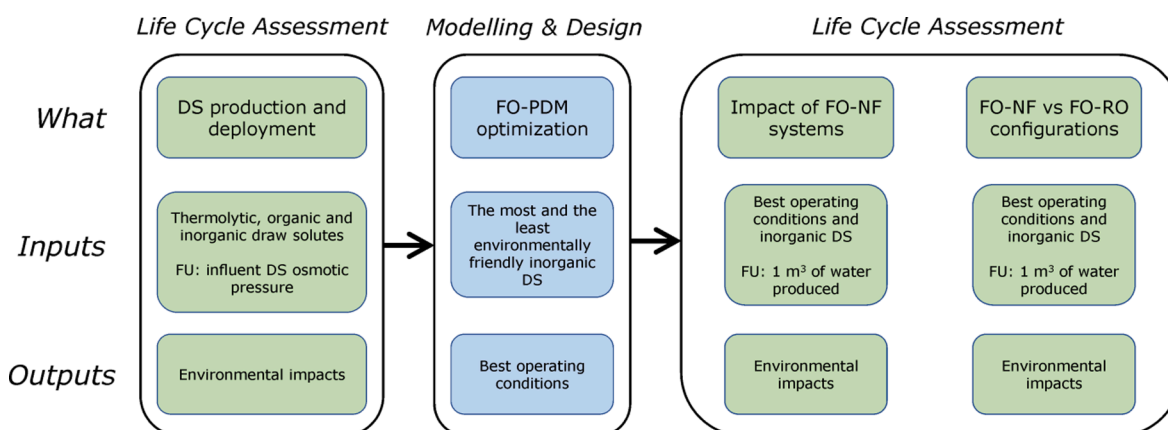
Life Cycle Assessment

Modelling & Design

Life Cycle Assessment

What

Inputs

Outputs

DS production and deployment

Thermolytic, organic and inorganic draw solutes

FU: influent DS osmotic pressure

Environmental impacts

FO-PDM optimization

The most and the least environmentally friendly inorganic DS

Best operating conditions

Impact of FO-NF systems

Best operating conditions and inorganic DS

FU: 1 m$^3$ of water produced

Environmental impacts

FO-NF vs FO-RO configurations

Best operating conditions and inorganic DS

FU: 1 m$^3$ of water produced

Environmental impacts